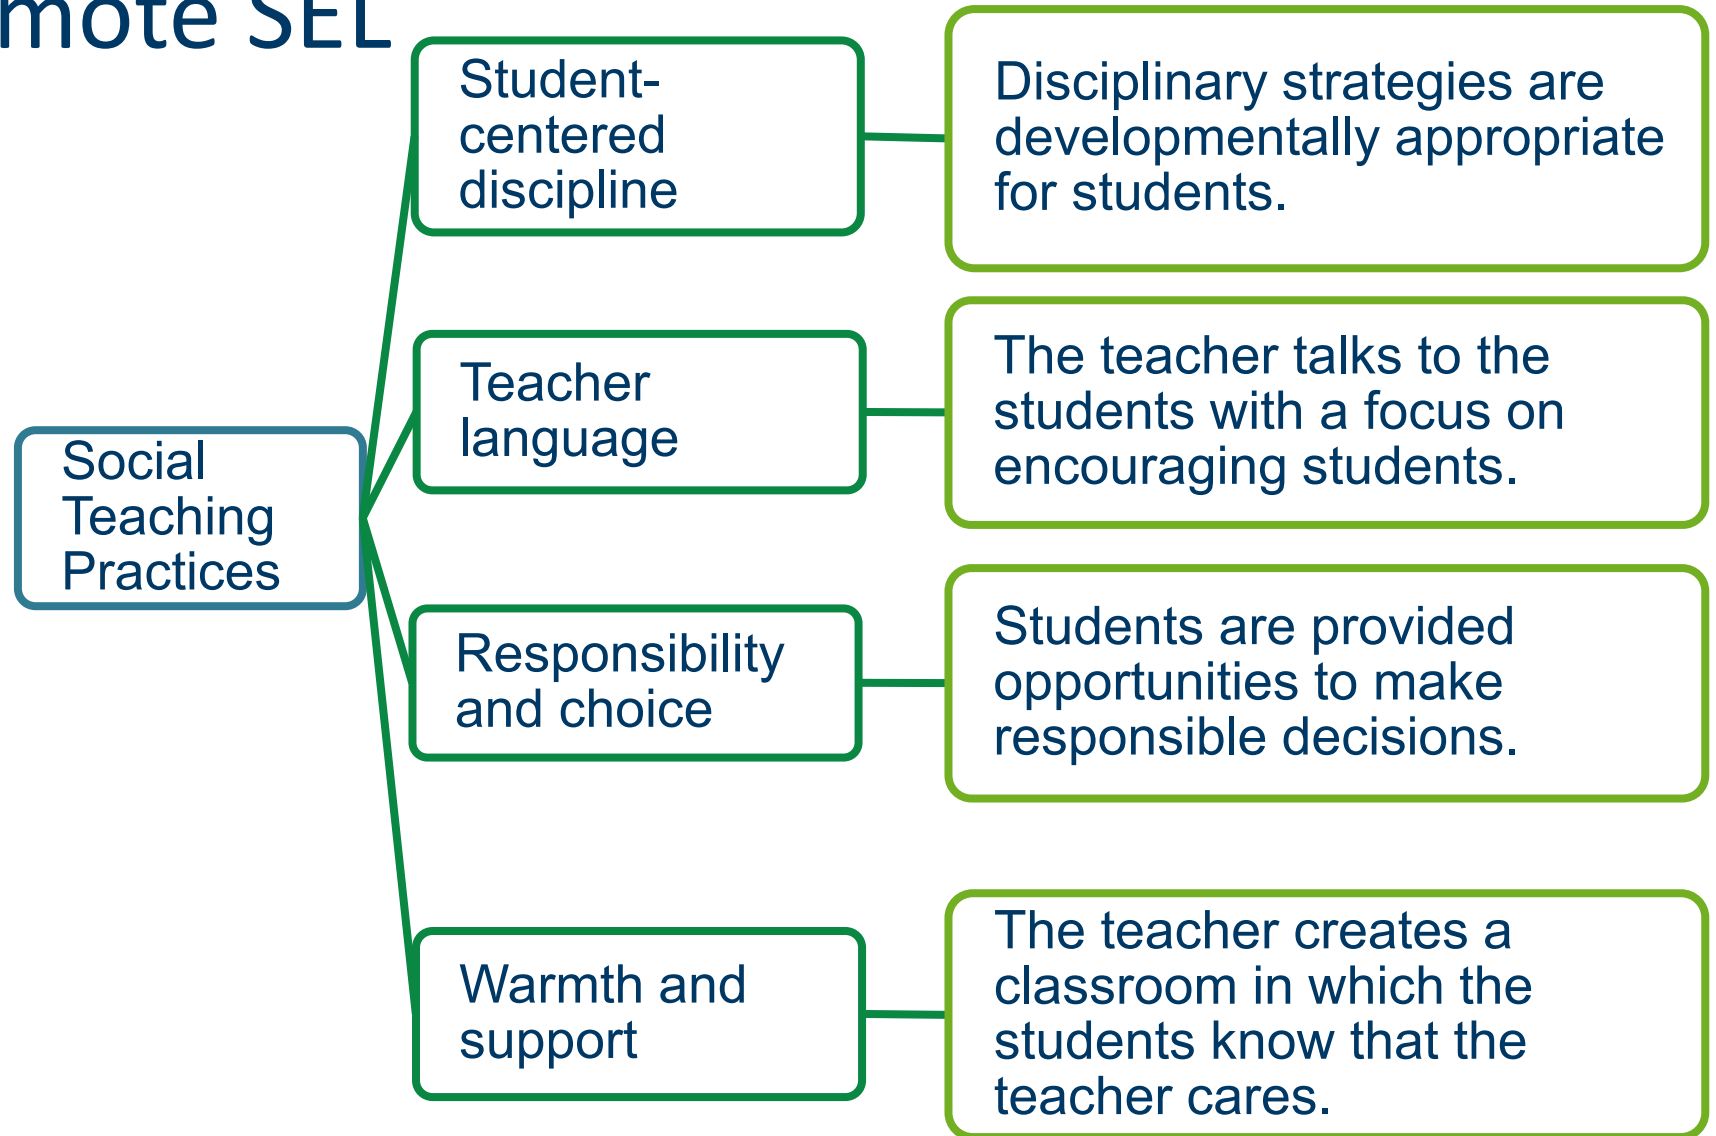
mote SEL

Social Teaching Practices

Student-centered discipline

Disciplinary strategies are developmentally appropriate for students.

Teacher language

The teacher talks to the students with a focus on encouraging students.

Responsibility and choice

Students are provided opportunities to make responsible decisions.

Warmth and support

The teacher creates a classroom in which the students know that the teacher cares.